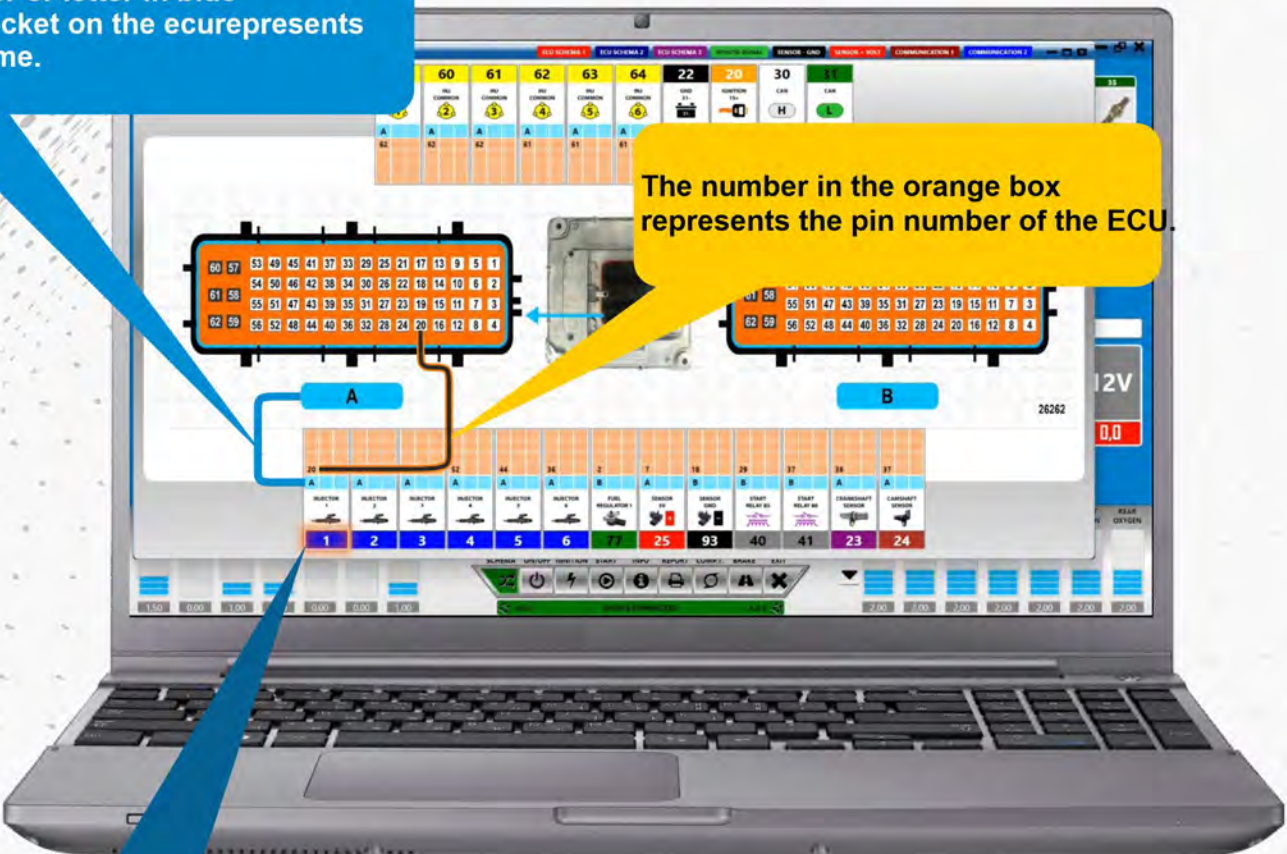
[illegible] or letter in blue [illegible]cket on the ecurepresents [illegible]me.

ECU SCHEMA 1 ECU SCHEMA 2 ECU SCHEMA 3 SENSOR - GND SENSOR + VOLT COMMUNICATION 1 COMMUNICATION 2

60 61 62 63 64 22 20 30 31

INJ COMMON INJ COMMON INJ COMMON INJ COMMON INJ COMMON GND 31 IGNITION 15+ CAN CAN

2 3 4 5 6 H L

The number in the orange box represents the pin number of the ECU.

60 57 53 49 45 41 37 33 29 25 21 17 13 9 5 1
54 50 46 42 38 34 30 26 22 18 14 10 6 2
61 58 55 51 47 43 39 35 31 27 23 19 15 11 7 3
62 59 56 52 48 44 40 36 32 28 24 20 16 12 8 4

61 58 55 51 47 43 39 35 31 27 23 19 15 11 7 3
62 59 56 52 48 44 40 36 32 28 24 20 16 12 8 4

A

B

26262

12V

0,0

20 52 44 36 2 7 18 29 37 36 37

A A A A A A A B B B B B B B

INJECTOR 1 INJECTOR 2 INJECTOR 3 INJECTOR 4 INJECTOR 5 INJECTOR 6 FUEL REGULATOR 1 SENSOR 5V SENSOR GND START RELAY 85 START RELAY 86 CRANKSHAFT SENSOR CAMSHAFT SENSOR

1 2 3 4 5 6 77 25 93 40 41 23 24

REAR OXYGEN

SCHEMA ON/OFF IGNITION START INFO REPORT COMPT. BRAKE EXIT

1.50 0.00 1.00 0.00 0.00 1.00

2.00 2.00 2.00 2.00 2.00 2.00 2.00